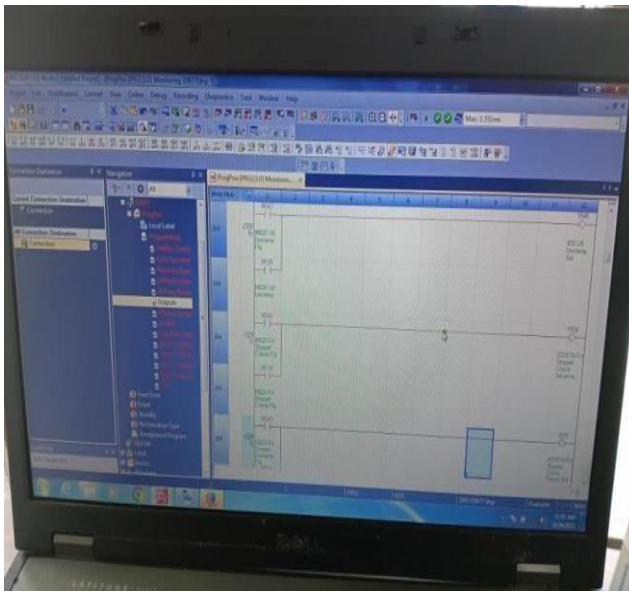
Project Edit Find/Replace Convert View Online Debug Recording Diagnostics Tool Window Help

Max 1.332ms

Connection Destination

Current Connection Destination

Connection

All Connection Destination

Connection

Navigation

All

Local Label

Outputs

Navigation

ProgPou [PRG] [LD] Monitoring

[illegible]

Write Mode

1 2 3 4 5 6 7 8 9 10 11 12

Y140

Y144

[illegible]

DELL

LATITUDE